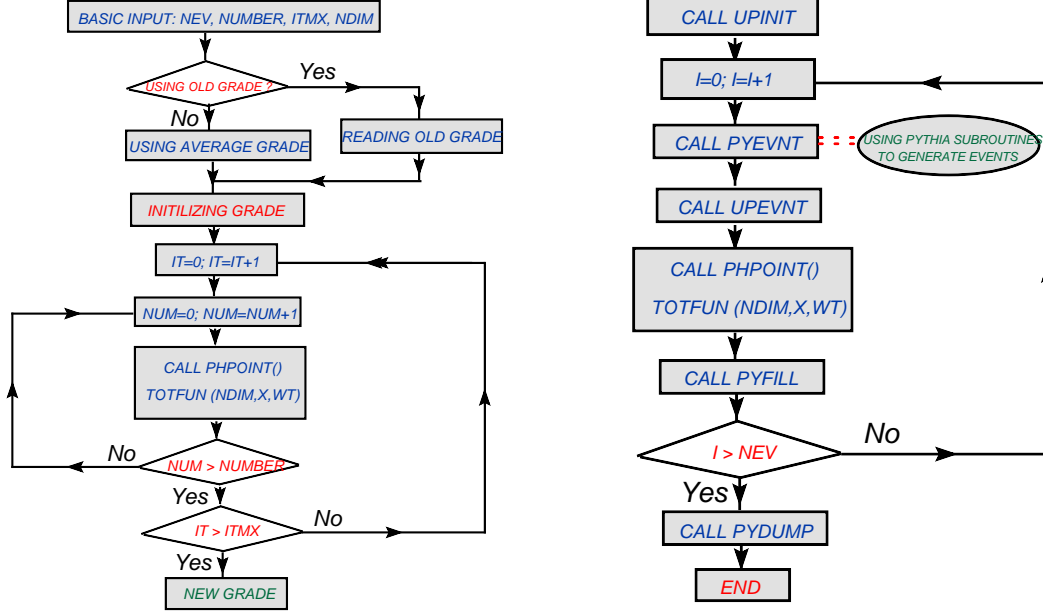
BASIC INPUT: NEV, NUMBER, ITMX, NDIM

USING OLD GRADE ?

Yes

No

USING AVERAGE GRADE

READING OLD GRADE

INITILIZING GRADE

IT=0; IT=IT+1

NUM=0; NUM=NUM+1

CALL PHPOINT()

TOTFUN (NDIM,X,WT)

No

NUM > NUMBER

Yes

IT > ITMX

No

Yes

NEW GRADE

CALL UPINIT

I=0; I=I+1

CALL PYEVNT

USING PYTHIA SUBROUTINES TO GENERATE EVENTS

CALL UPEVNT

CALL PHPOINT()

TOTFUN (NDIM,X,WT)

CALL PYFILL

I > NEV

No

Yes

CALL PYDUMP

END